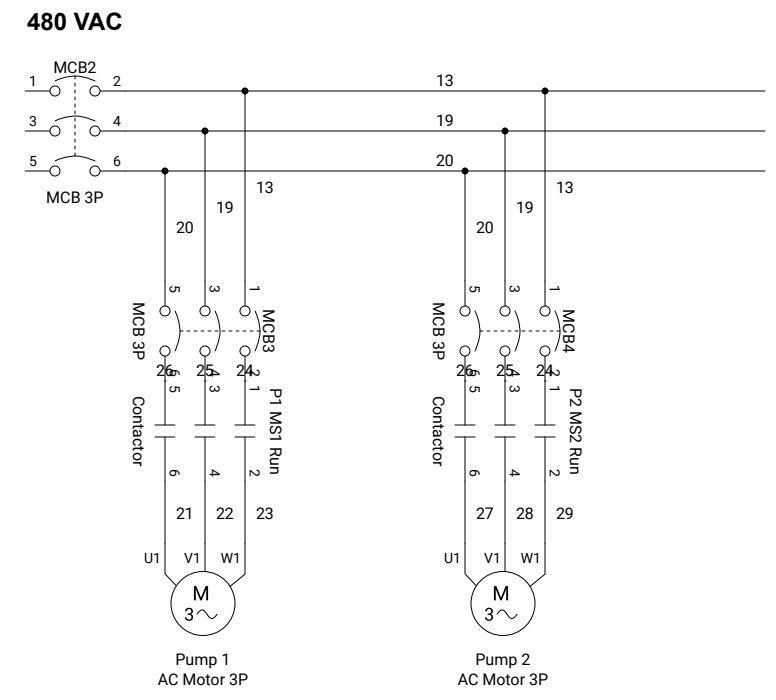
480 VAC

MCB2
1 2
3 4
5 6
MCB 3P

13
19
20

20 19 13
5 3 1
MCB 3P
MCB3
6 4 2
26 25 24
5 3 1
Contactor
P1 MS1 Run
6 4 2
21 22 23
U1 V1 W1
M
3~
Pump 1
AC Motor 3P

20 19 13
5 3 1
MCB 3P
MCB4
6 4 2
26 25 24
5 3 1
Contactor
P2 MS2 Run
6 4 2
27 28 29
U1 V1 W1
M
3~
Pump 2
AC Motor 3P